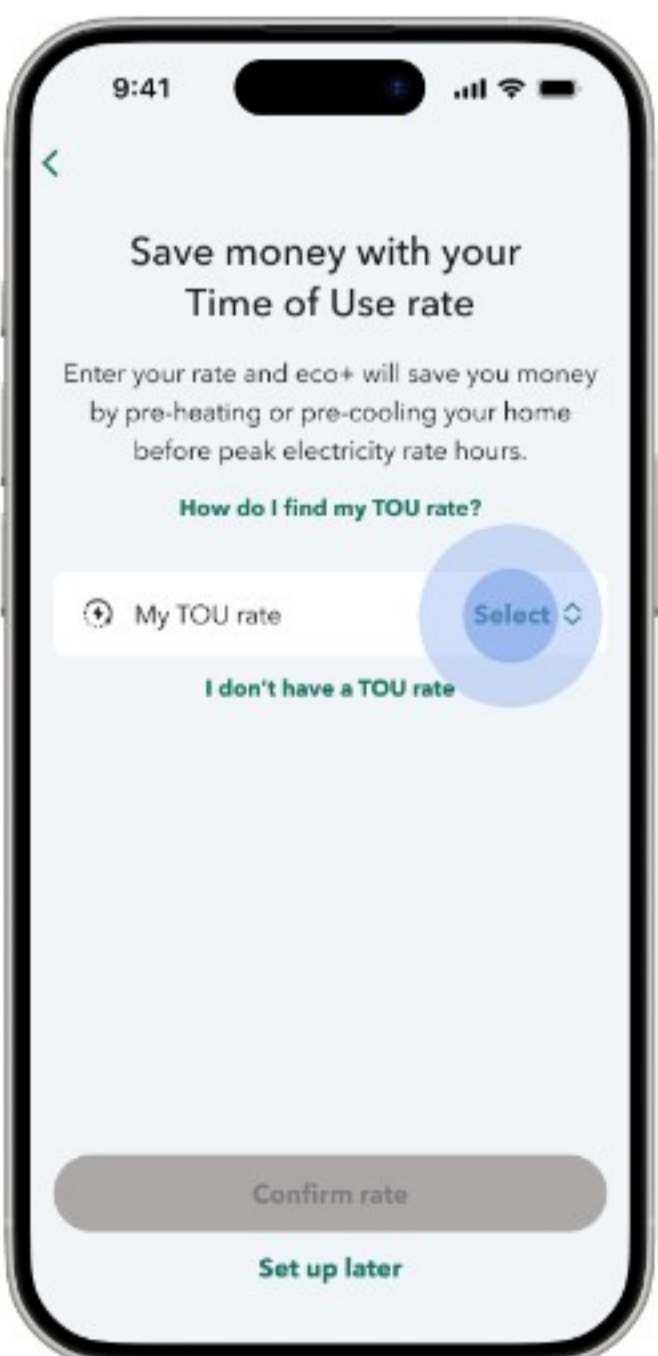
9:41

<

Save money with your Time of Use rate

Enter your rate and eco+ will save you money by pre-heating or pre-cooling your home before peak electricity rate hours.

How do I find my TOU rate?

My TOU rate

Select

I don't have a TOU rate

Confirm rate

Set up later